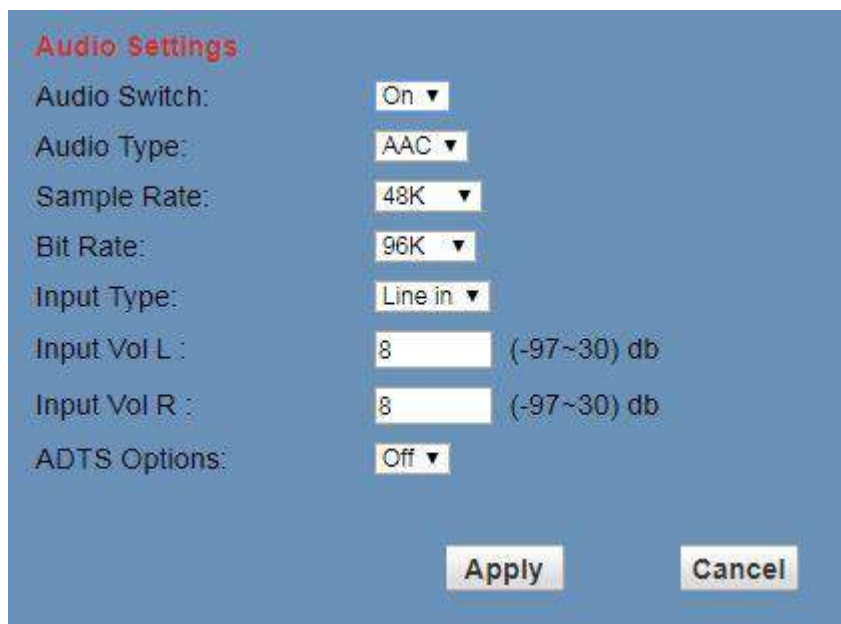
Audio Settings

Audio Switch: On ▾

Audio Type: AAC ▾

Sample Rate: 48K ▾

Bit Rate: 96K ▾

Input Type: Line in ▾

Input Vol L : 8 (-97~30) db

Input Vol R : 8 (-97~30) db

ADTS Options: Off ▾

Apply Cancel